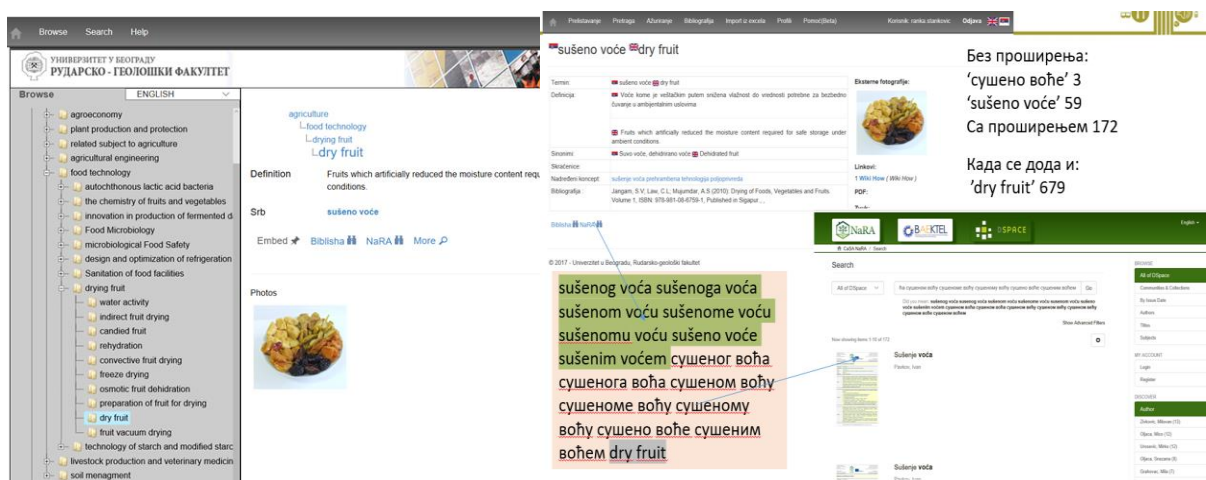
Browse Search Help

УНИВЕРЗИТЕТ У БЕОГРАДУ
РУДАРСКО - ГЕОЛОШКИ ФАКУЛТЕТ

Browse ENGLISH

agroeconomy
plant production and protection
related subject to agriculture
agricultural engineering
food technology
autochthonous lactic acid bacteria
the chemistry of fruits and vegetables
innovation in production of fermented d
Food Microbiology
microbiological Food Safety
design and optimization of refrigeration
Sanitation of food facilities
drying fruit
water activity
indirect fruit drying
candied fruit
rehydration
convective fruit drying
freeze drying
osmotic fruit dehidration
preparation of fruit for drying
dry fruit
fruit vacuum drying
technology of starch and modified starc
livestock production and veterinary medicin
soil menagment

agriculture
food technology
drying fruit
dry fruit

Definition Fruits which artificially reduced the moisture content requ conditions.

Srb sušeno voće

Embed Biblisha NaRA More

Photos

Predstavanje Pretraga Ažuriranje Bibliografija Import iz excela Profil Pomoć(Beta) Korisnik: ranka stankovic Odjava

sušeno voće dry fruit

| Termin | sušeno voće dry fruit |
|---|---|
| Definicija | Voće kome je veštačkim putem snižena vlažnost do vrednosti potrebne za bezbedno čuvanje u ambijentalnim uslovima<br>Fruits which artificially reduced the moisture content required for safe storage under ambient conditions. |
| Sinonimi | Suvo voće, dehidrirano voće Dehidrated fruit |
| Skraćenice | |
| Nadređeni koncept | sušenje voća prehrambena tehnologija poljoprivreda |
| Bibliografija | Jangam, S.V, Law, C.L, Mujumdar, A.S (2010). Drying of Foods, Vegetables and Fruits. Volume 1, ISBN: 978-981-08-6759-1, Published in Sigapur... |

Eksterne fotografije:
Linkovi:
1 Wiki How ( Wiki How )
PDF:

Biblisha NaRA

© 2017 - Univerzitet u Beogradu, Rudarsko-geološki fakultet

Без проширења:
'сушено воће' 3
'sušeno voće' 59
Са проширењем 172

Када се дода и:
'dry fruit' 679

sušenog voća sušenoga voća sušenom voću sušenome voću sušenomu voću sušeno voće sušenim voćem сушеног воћа сушенога воћа сушеном воћу сушеноме воћу сушеному воћу сушено воће сушеним воћем dry fruit

NaRA BAEKTEL DSPACE English

Search

All of DSpace Go

Show Advanced Filters

Now showing items 1-10 of 172

Sušenje voća
Pavlov, Ivan

Sušenje voća

BROWSE
All of DSpace
Communities & Collections
By Issue Date
Authors
Titles
Subjects

MY ACCOUNT
Login
Register

DISCOVER
Author